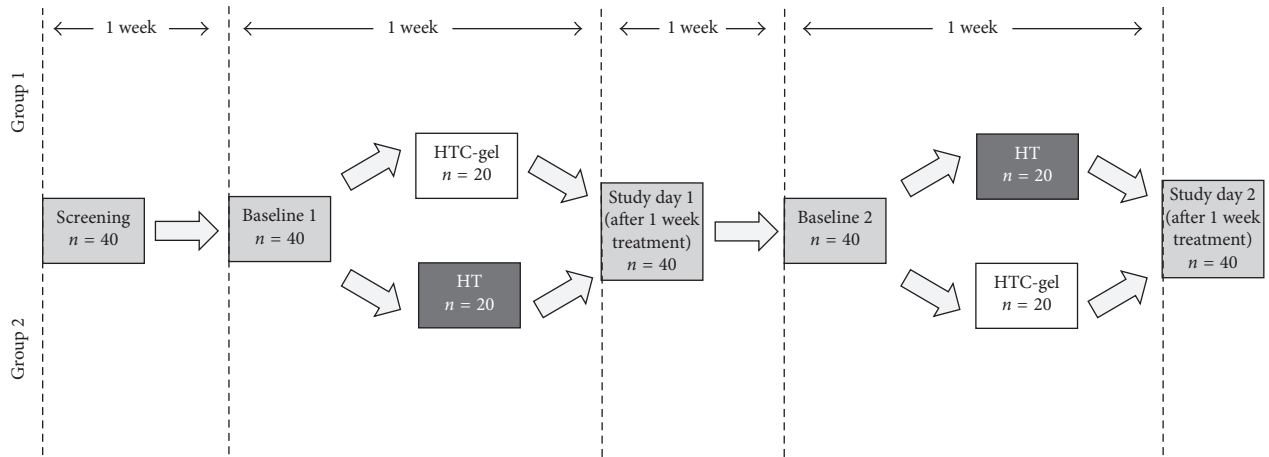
1 week

1 week

1 week

1 week

Group 1

Group 2

Screening
$n = 40$

Baseline 1
$n = 40$

HTC-gel
$n = 20$

HT
$n = 20$

Study day 1 (after 1 week treatment)
$n = 40$

Baseline 2
$n = 40$

HT
$n = 20$

HTC-gel
$n = 20$

Study day 2 (after 1 week treatment)
$n = 40$